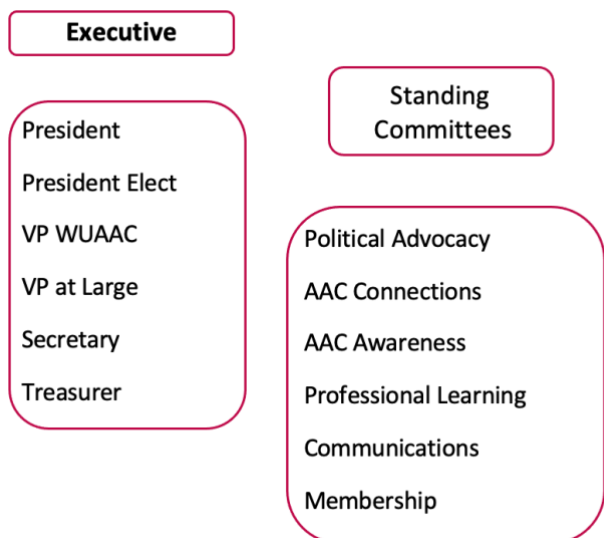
Executive

President

President Elect

VP WUAAC

VP at Large

Secretary

Treasurer

Standing Committees

Political Advocacy

AAC Connections

AAC Awareness

Professional Learning

Communications

Membership